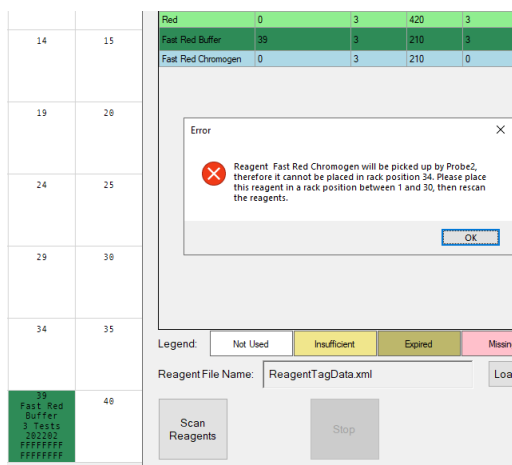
| 14 | 15 |
|---|---|
| 19 | 20 |
| 24 | 25 |
| 29 | 30 |
| 34 | 35 |
| 39 Fast Red Buffer 3 Tests 202202 FFFFFFFF FFFFFFFF | 40 |

| Red | 0 | 3 | 420 | 3 |
|---|---|---|---|---|
| Fast Red Buffer | 39 | 3 | 210 | 3 |
| Fast Red Chromogen | 0 | 3 | 210 | 0 |

Error

Reagent Fast Red Chromogen will be picked up by Probe2, therefore it cannot be placed in rack position 34. Please place this reagent in a rack position between 1 and 30, then rescan the reagents.

OK

Legend: Not Used Insufficient Expired Missin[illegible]

Reagent File Name: ReagentTagData.xml Loa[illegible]

Scan Reagents

Stop